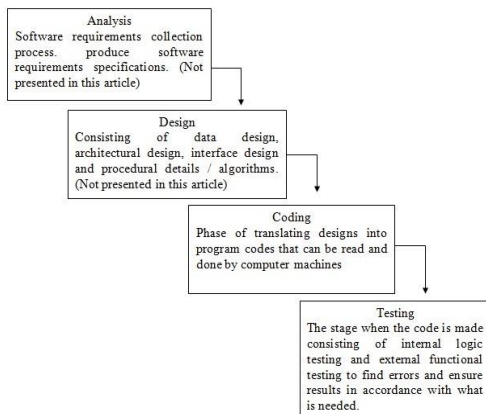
Analysis
Software requirements collection process. produce software requirements specifications. (Not presented in this article)

Design
Consisting of data design, architectural design, interface design and procedural details / algorithms. (Not presented in this article)

Coding
Phase of translating designs into program codes that can be read and done by computer machines

Testing
The stage when the code is made consisting of internal logic testing and external functional testing to find errors and ensure results in accordance with what is needed.